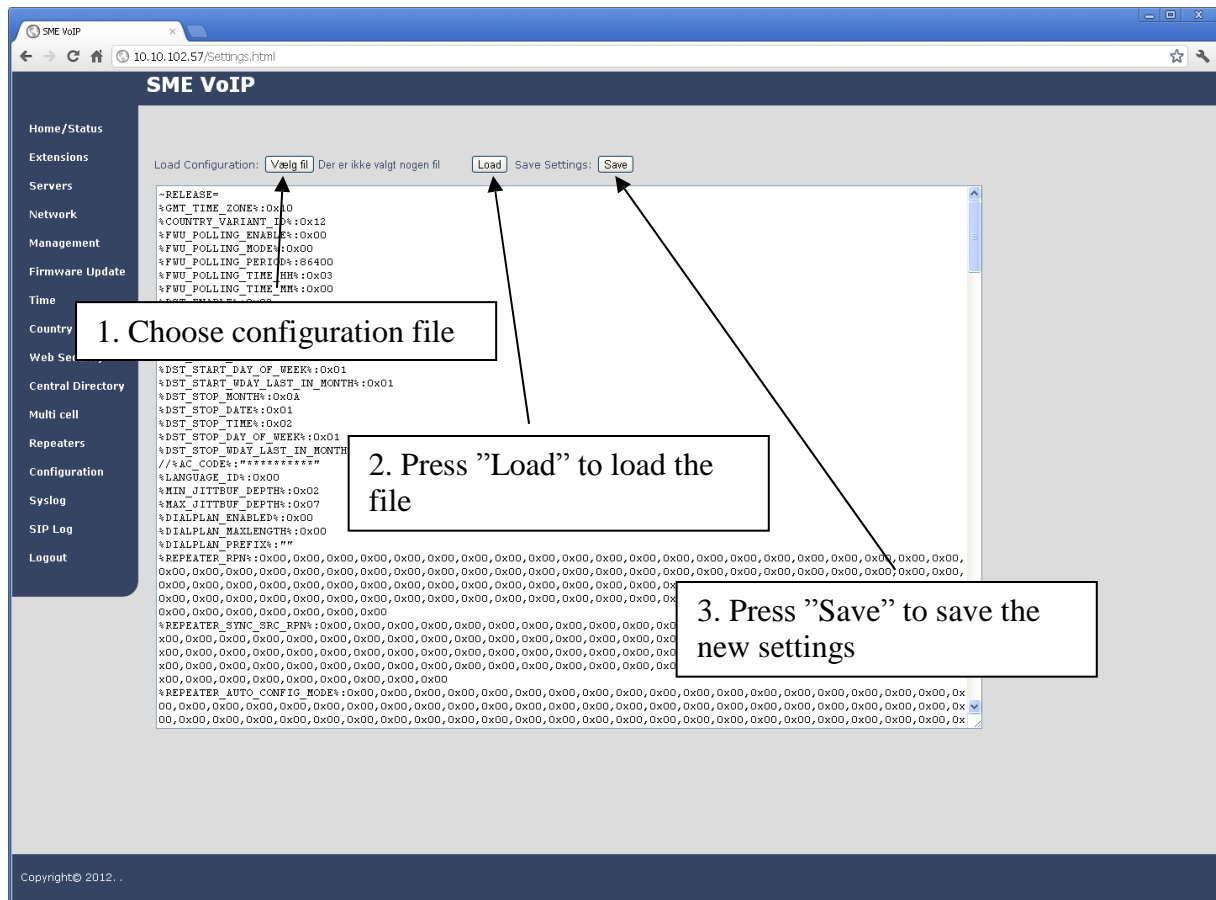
SME VoIP ×

10.10.102.57/Settings.html

SME VoIP

Home/Status
Extensions
Servers
Network
Management
Firmware Update
Time
Country
Web Se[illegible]
Central Directory
Multi cell
Repeaters
Configuration
Syslog
SIP Log
Logout

Load Configuration: Vælg fil Der er ikke valgt nogen fil Load Save Settings: Save

~RELEASE=
%GMT_TIME_ZONE%:0x10
%COUNTRY_VARIANT_ID%:0x12
%FWU_POLLING_ENABLE%:0x00
%FWU_POLLING_MODE%:0x00
%FWU_POLLING_PERIOD%:86400
%FWU_POLLING_TIME_HH%:0x03
%FWU_POLLING_TIME_MM%:0x00
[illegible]
%DST_START_DAY_OF_WEEK%:0x01
%DST_START_WDAY_LAST_IN_MONTH%:0x01
%DST_STOP_MONTH%:0x0A
%DST_STOP_DATE%:0x01
%DST_STOP_TIME%:0x02
%DST_STOP_DAY_OF_WEEK%:0x01
%DST_STOP_WDAY_LAST_IN_MONTH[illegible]
//%AC_CODE%:"**********"
%LANGUAGE_ID%:0x00
%MIN_JITTBUF_DEPTH%:0x02
%MAX_JITTBUF_DEPTH%:0x07
%DIALPLAN_ENABLED%:0x00
%DIALPLAN_MAXLENGTH%:0x00
%DIALPLAN_PREFIX%:""
%REPEATER_RPN%:0x00,0x00,0x00,0x00,0x00,0x00,0x00,0x00,0x00,0x00,0x00,0x00,0x00,0x00,0x00,0x00,0x00,0x00,0x00,0x00,
0x00,0x00,0x00,0x00,0x00,0x00,0x00,0x00,0x00,0x00,0x00,0x00,0x00,0x00,0x00,0x00,0x00,0x00,0x00,0x00,
0x00,0x00,0x00,0x00,0x00,0x00,0x00,0x00,0x00,0x00,0x00,0x00,0x00,0x00,0x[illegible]
0x00,0x00,0x00,0x00,0x00,0x00,0x00,0x00,0x00,0x00,0x00,0x00,0x00,0x00,0x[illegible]
0x00,0x00,0x00,0x00,0x00,0x00,0x00,0x00
%REPEATER_SYNC_SRC_RPN%:0x00,0x00,0x00,0x00,0x00,0x00,0x00,0x00,0x00,0x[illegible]
x00,0x00,0x00,0x00,0x00,0x00,0x00,0x00,0x00,0x00,0x00,0x00,0x00,0x00,0x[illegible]
x00,0x00,0x00,0x00,0x00,0x00,0x00,0x00,0x00,0x00,0x00,0x00,0x00,0x00,0x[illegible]
x00,0x00,0x00,0x00,0x00,0x00,0x00,0x00,0x00,0x00,0x00,0x00,0x00,0x00,0x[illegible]
x00,0x00,0x00,0x00,0x00,0x00,0x00,0x00,0x00,0x00
%REPEATER_AUTO_CONFIG_MODE%:0x00,0x00,0x00,0x00,0x00,0x00,0x00,0x00,0x00,0x00,0x00,0x00,0x00,0x00,0x00,0x00,0x00,0x
00,0x00,0x00,0x00,0x00,0x00,0x00,0x00,0x00,0x00,0x00,0x00,0x00,0x00,0x00,0x00,0x00,0x00,0x00,0x00,0x00,0x
00,0x00,0x00,0x00,0x00,0x00,0x00,0x00,0x00,0x00,0x00,0x00,0x00,0x00,0x00,0x00,0x00,0x00,0x00,0x00,0x00,0x

1. Choose configuration file

2. Press ”Load” to load the file

3. Press ”Save” to save the new settings

Copyright© 2012. .